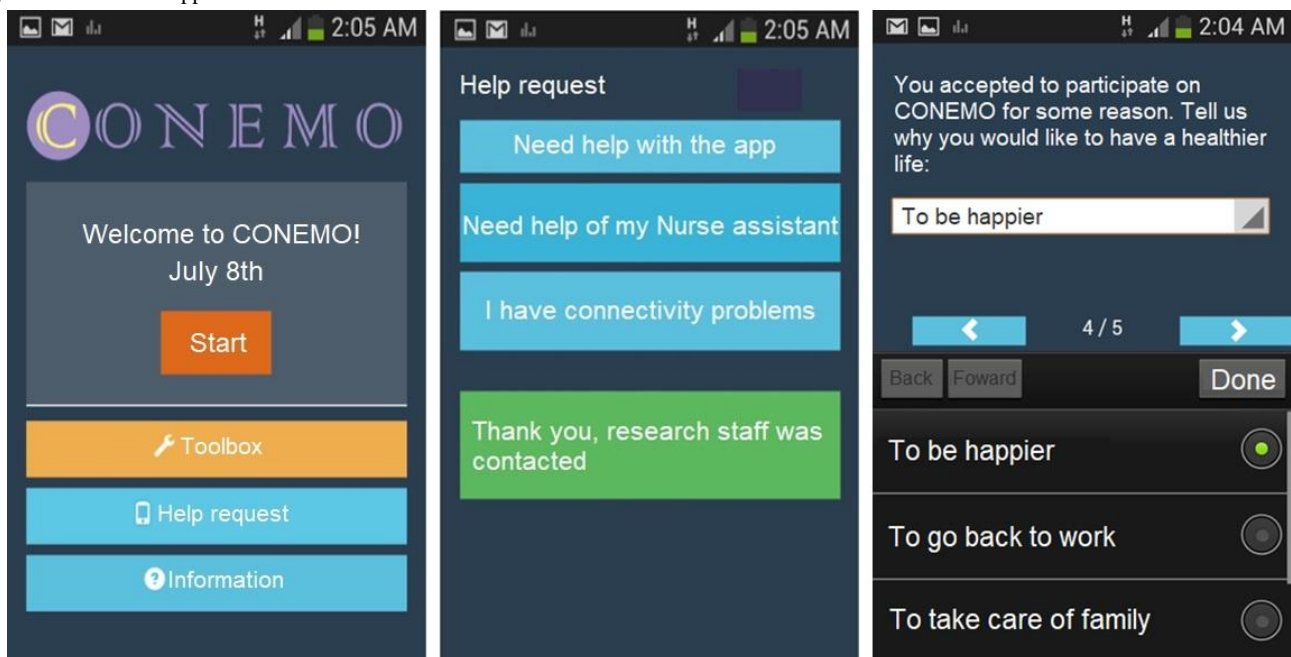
2:05 AM

CONEMO

Welcome to CONEMO!
July 8th

Start

Toolbox

Help request

Information

2:05 AM

Help request

Need help with the app

Need help of my Nurse assistant

I have connectivity problems

Thank you, research staff was contacted

2:04 AM

You accepted to participate on CONEMO for some reason. Tell us why you would like to have a healthier life:

To be happier

4 / 5

Back Foward Done

To be happier

To go back to work

To take care of family